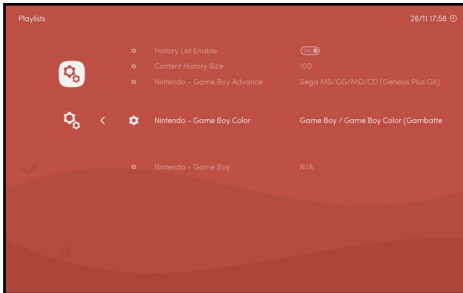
Playlists

26/11 17:58

History List Enable
ON

Content History Size
100

Nintendo - Game Boy Advance
Sega MS/GG/MD/CD (Genesis Plus GX)

Nintendo - Game Boy Color
Game Boy / Game Boy Color (Gambatte

Nintendo - Game Boy
N/A